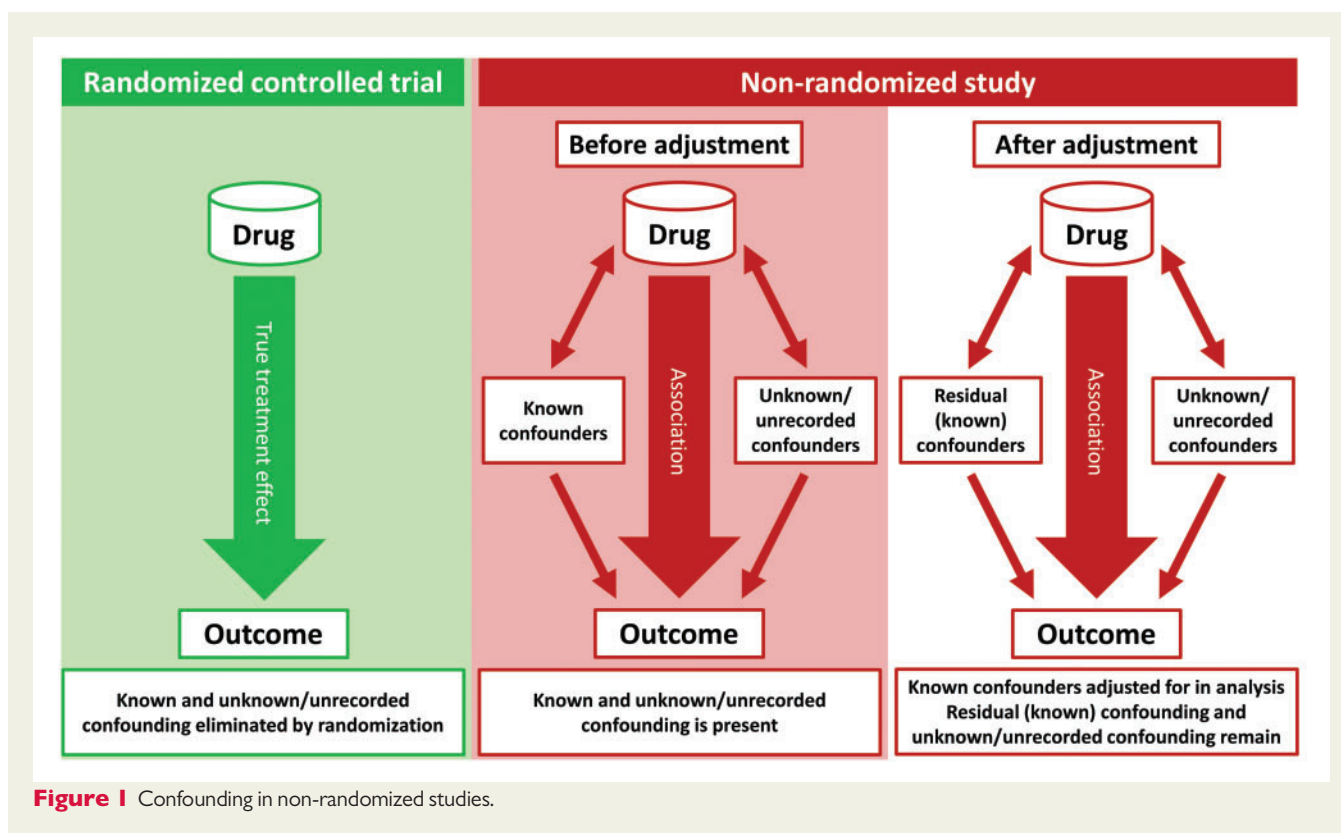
Randomized controlled trial

Drug

True treatment effect

Outcome

Known and unknown/unrecorded confounding eliminated by randomization

Non-randomized study

Before adjustment

Drug

Known confounders

Association

Unknown/ unrecorded confounders

Outcome

Known and unknown/unrecorded confounding is present

After adjustment

Drug

Residual (known) confounders

Association

Unknown/ unrecorded confounders

Outcome

Known confounders adjusted for in analysis
Residual (known) confounding and unknown/unrecorded confounding remain

Figure 1 Confounding in non-randomized studies.